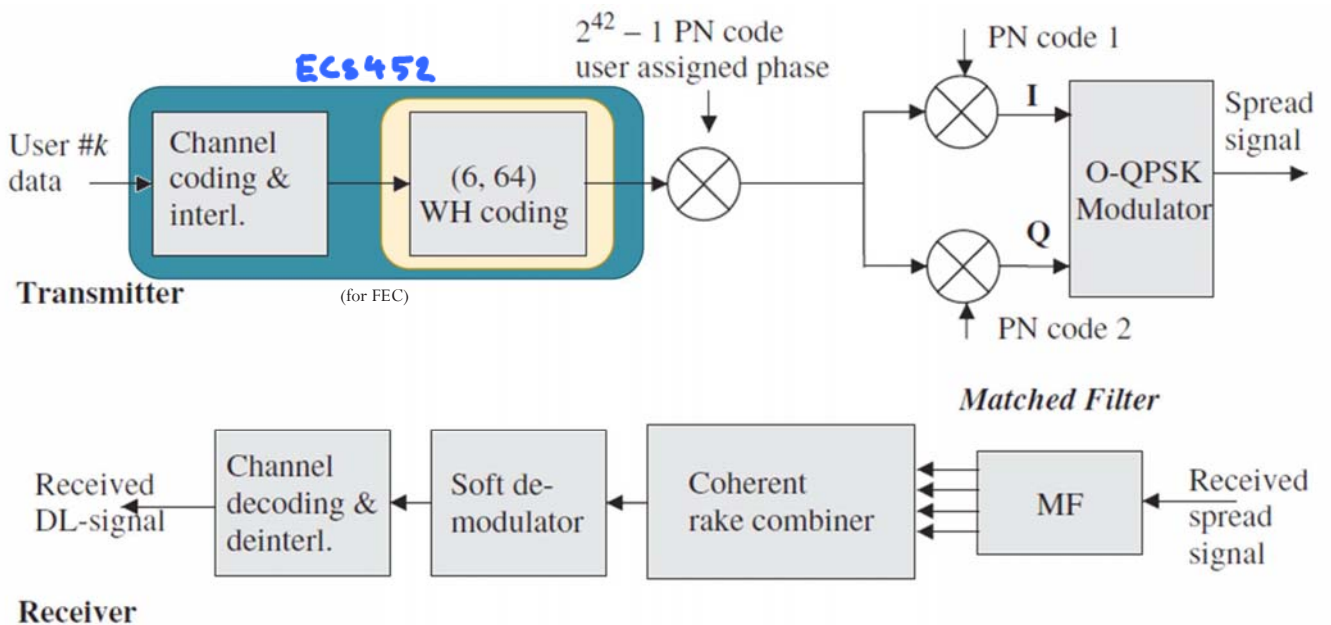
ECS452

$2^{42}-1$ PN code user assigned phase

PN code 1

User #k data

Channel coding & interl.

(6, 64) WH coding

I

Spread signal

O-QPSK Modulator

Q

Transmitter

(for FEC)

PN code 2

Matched Filter

Received DL-signal

Channel decoding & deinterl.

Soft demodulator

Coherent rake combiner

MF

Received spread signal

Receiver